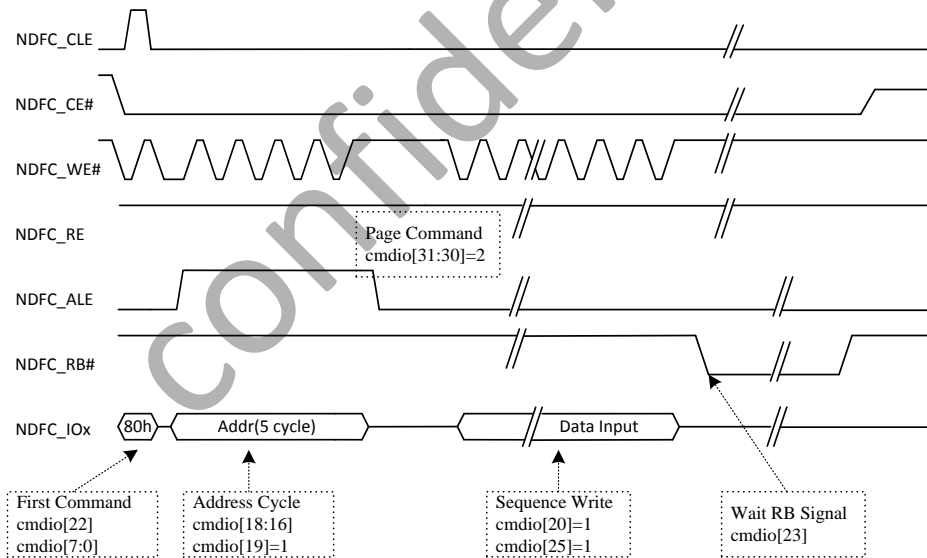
NDFC_CLE

NDFC_CE#

NDFC_WE#

NDFC_RE

Page Command
cmdio[31:30]=2

NDFC_ALE

NDFC_RB#

NDFC_IOx

80h

Addr(5 cycle)

Data Input

First Command
cmdio[22]
cmdio[7:0]

Address Cycle
cmdio[18:16]
cmdio[19]=1

Sequence Write
cmdio[20]=1
cmdio[25]=1

Wait RB Signal
cmdio[23]

confidential